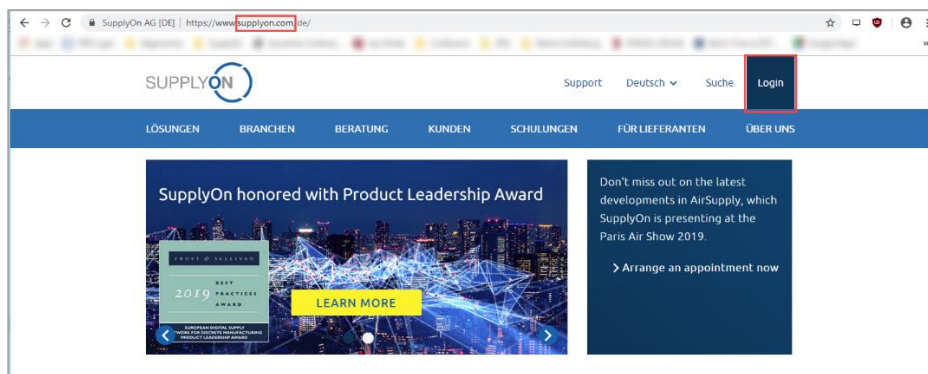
SupplyOn AG [DE] | https://www.supplyon.com/de/

SUPPLYON

Support Deutsch Suche Login

LÖSUNGEN BRANCHEN BERATUNG KUNDEN SCHULUNGEN FÜR LIEFERANTEN ÜBER UNS

SupplyOn honored with Product Leadership Award

FROST & SULLIVAN

2019 BEST PRACTICES AWARD

EUROPEAN DIGITAL SUPPLY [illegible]WORK FOR DISCRETE MANUFACTURING PRODUCT LEADERSHIP AWARD

LEARN MORE

Don't miss out on the latest developments in AirSupply, which SupplyOn is presenting at the Paris Air Show 2019.

› Arrange an appointment now